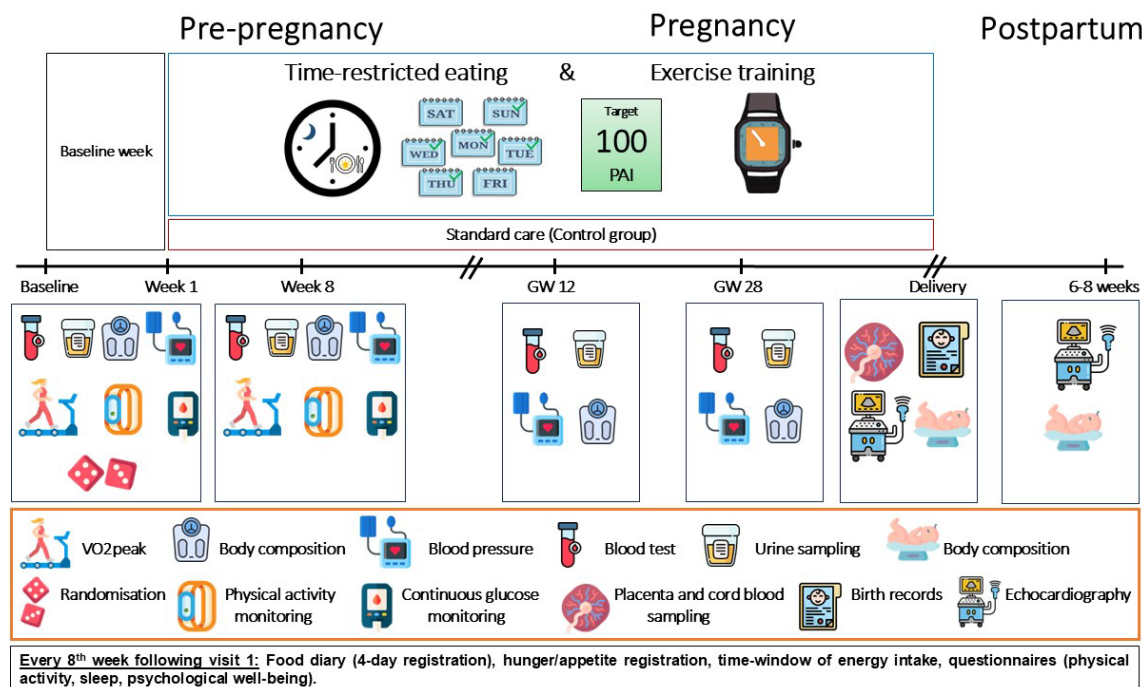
Pre-pregnancy

Pregnancy

Postpartum

Baseline week

Time-restricted eating & Exercise training

SAT SUN WED MON TUE THU FRI

Target 100 PAI

Standard care (Control group)

Baseline

Week 1

Week 8

GW 12

GW 28

Delivery

6-8 weeks

VO2peak

Body composition

Blood pressure

Blood test

Urine sampling

Body composition

Randomisation

Physical activity monitoring

Continuous glucose monitoring

Placenta and cord blood sampling

Birth records

Echocardiography

Every 8$^{th}$ week following visit 1: Food diary (4-day registration), hunger/appetite registration, time-window of energy intake, questionnaires (physical activity, sleep, psychological well-being).